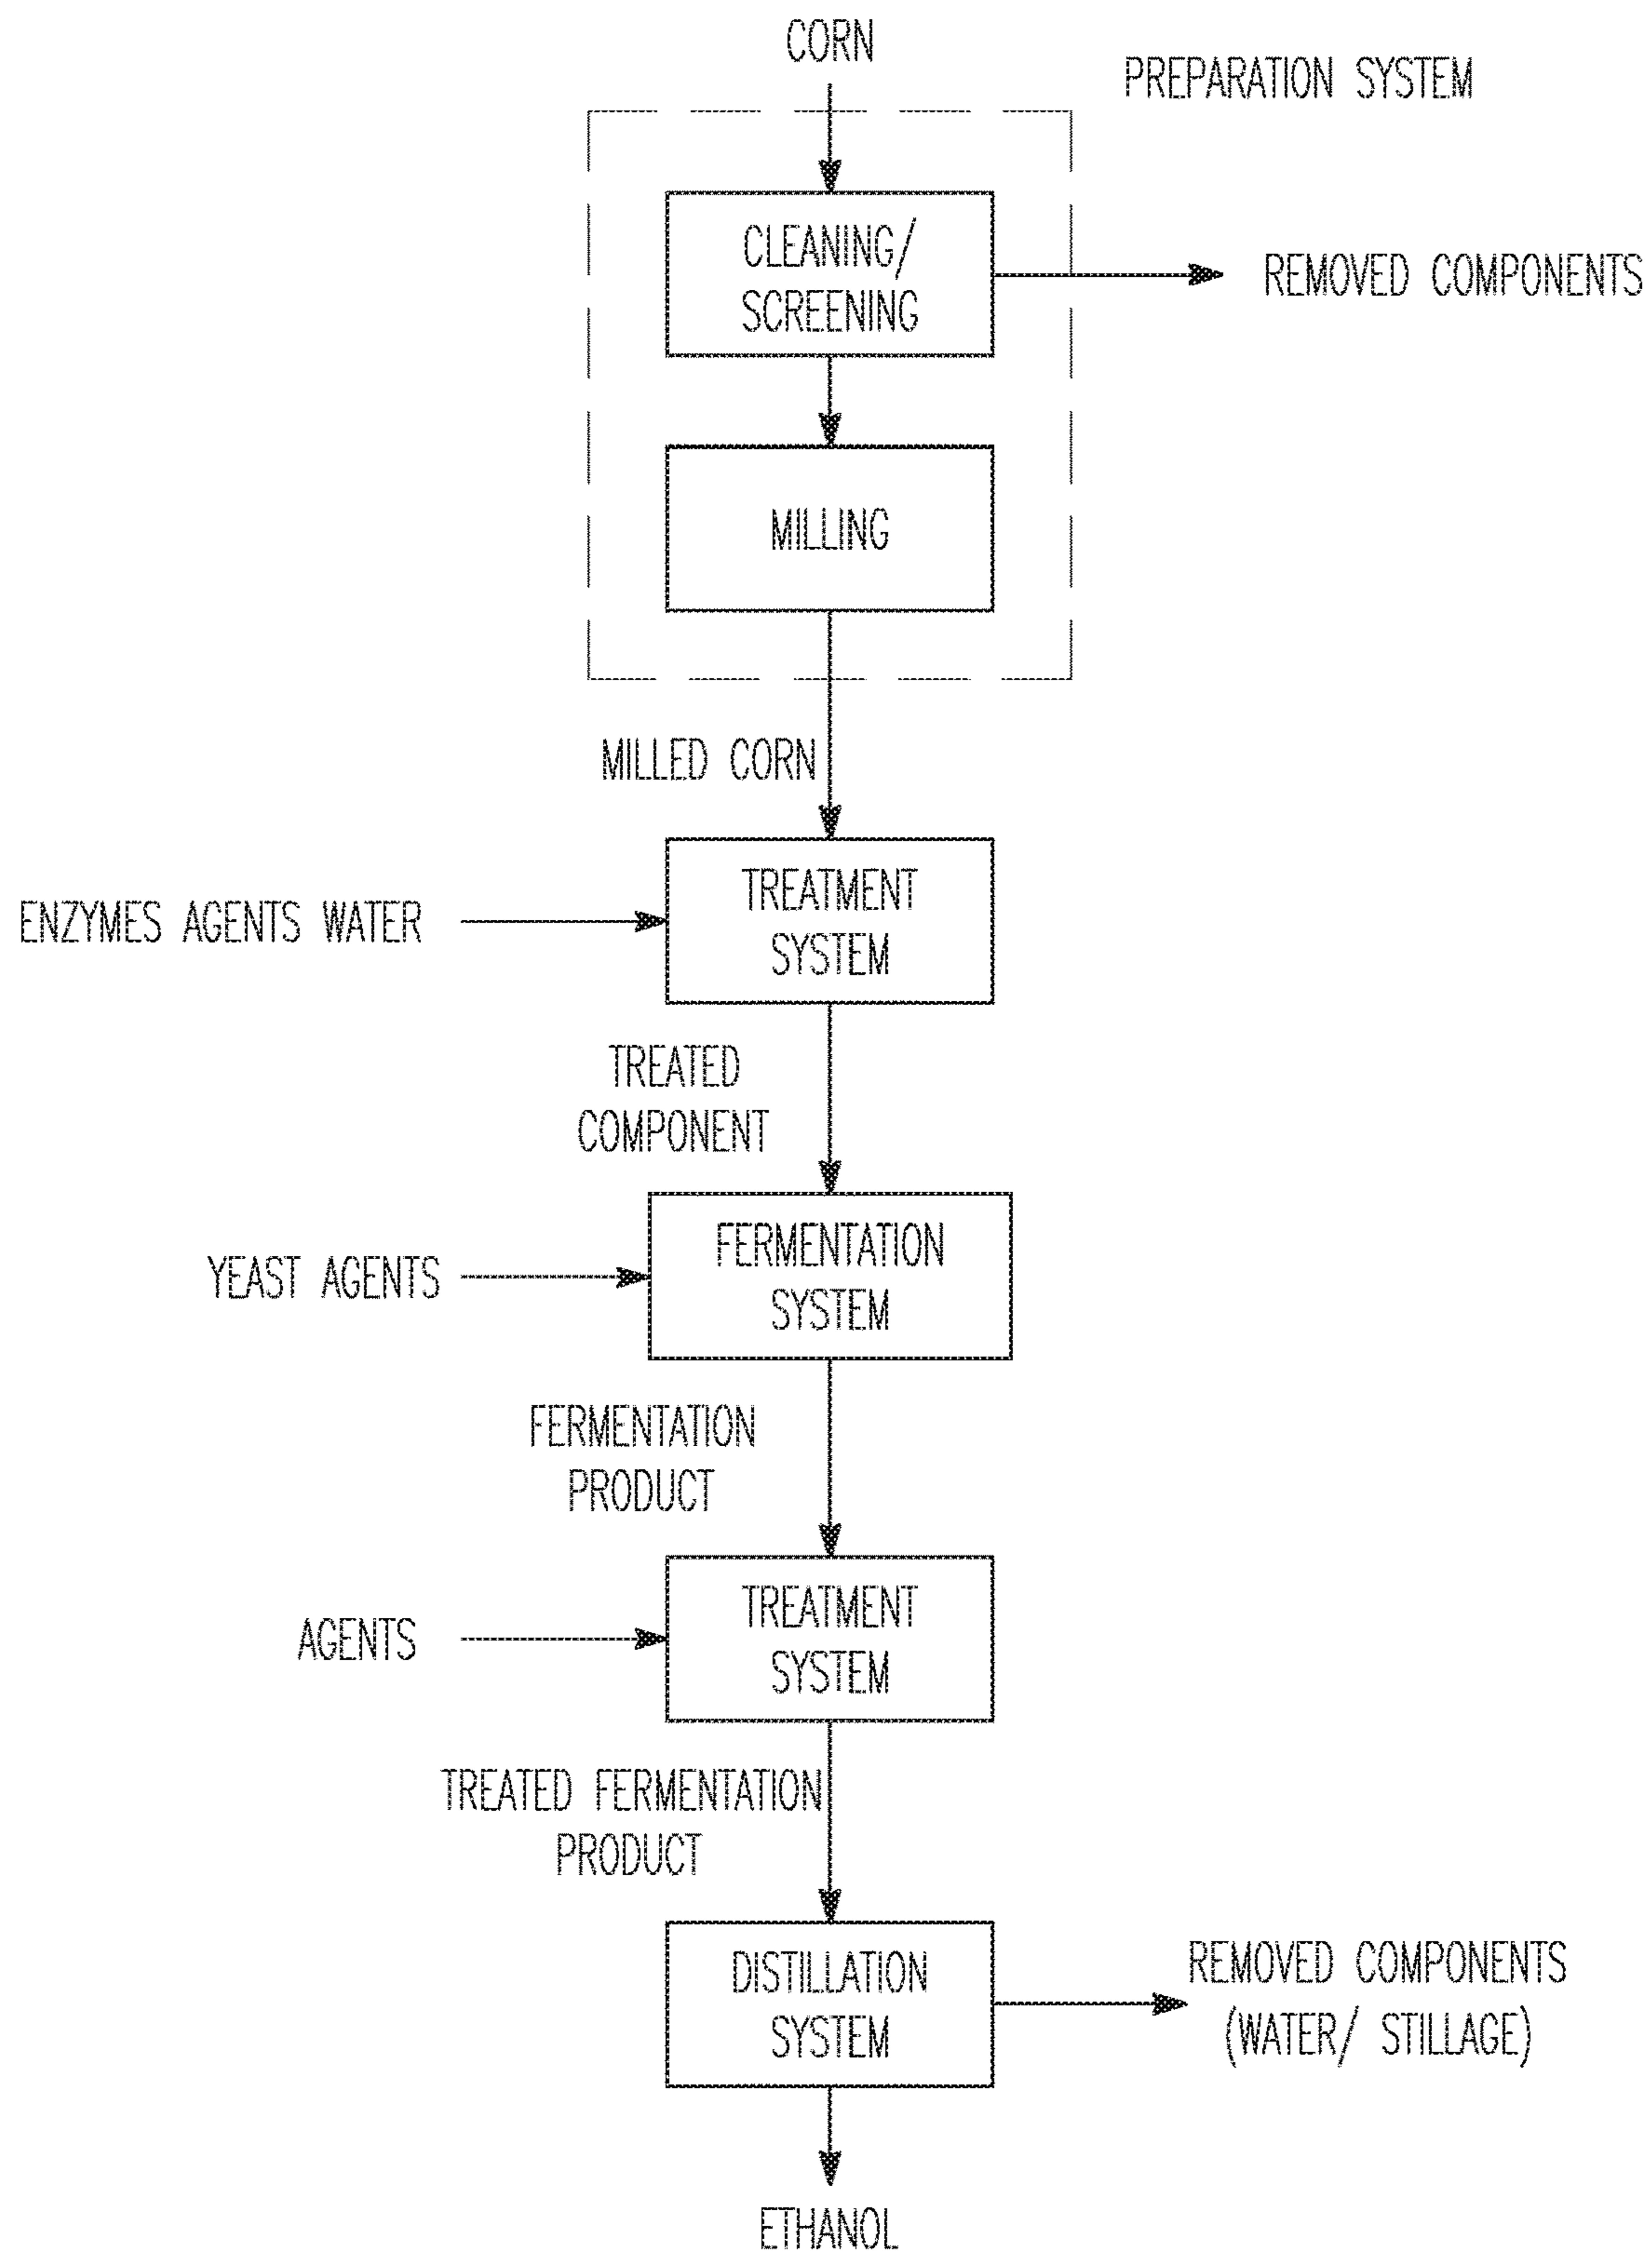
CORN

PREPARATION SYSTEM

CLEANING/ SCREENING

REMOVED COMPONENTS

MILLING

MILLED CORN

ENZYMES AGENTS WATER

TREATMENT SYSTEM

TREATED COMPONENT

YEAST AGENTS

FERMENTATION SYSTEM

FERMENTATION PRODUCT

AGENTS

TREATMENT SYSTEM

TREATED FERMENTATION PRODUCT

DISTILLATION SYSTEM

REMOVED COMPONENTS (WATER/ STILLAGE)

ETHANOL